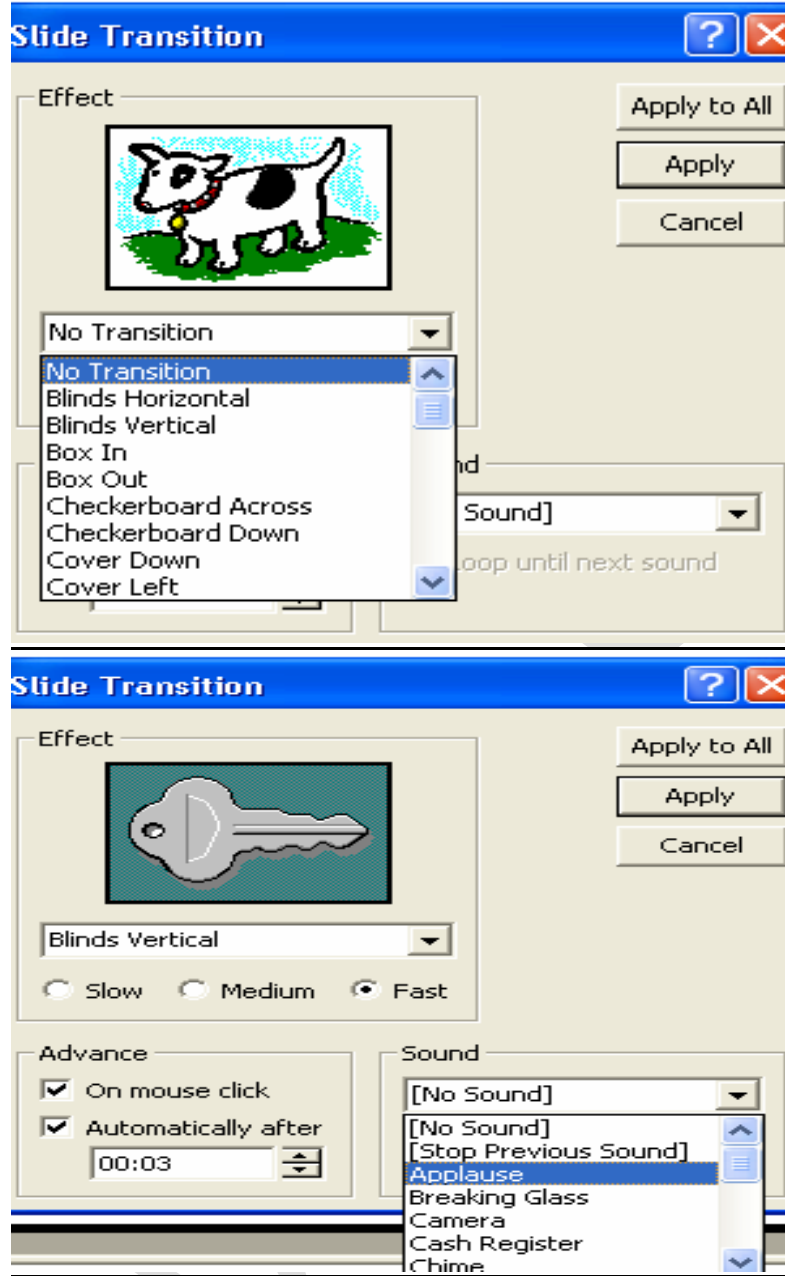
Slide Transition

Effect

Apply to All

Apply

Cancel

No Transition

No Transition
Blinds Horizontal
Blinds Vertical
Box In
Box Out
Checkerboard Across
Checkerboard Down
Cover Down
Cover Left

nd

Sound]

oop until next sound

Slide Transition

Effect

Apply to All

Apply

Cancel

Blinds Vertical

Slow Medium Fast

Advance

On mouse click

Automatically after

00:03

Sound

[No Sound]

[No Sound]
[Stop Previous Sound]
Applause
Breaking Glass
Camera
Cash Register
Chime